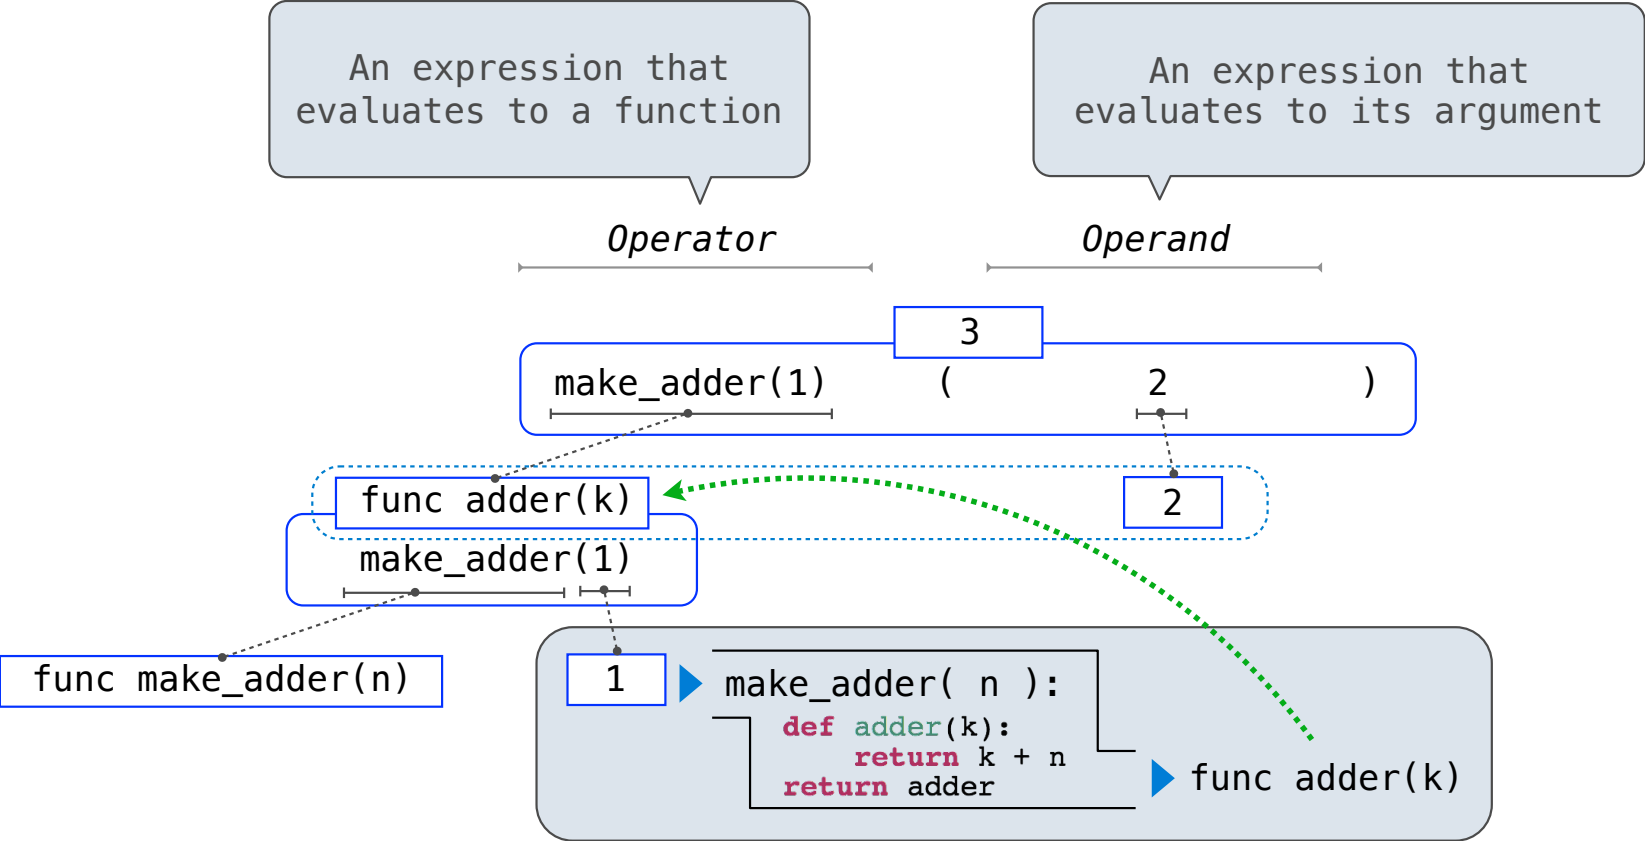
An expression that evaluates to a function

An expression that evaluates to its argument

Operator

Operand

3

make_adder(1) ( 2 )

func adder(k)

2

make_adder(1)

func make_adder(n)

1

make_adder( n ):

def adder(k):
    return k + n
return adder

func adder(k)